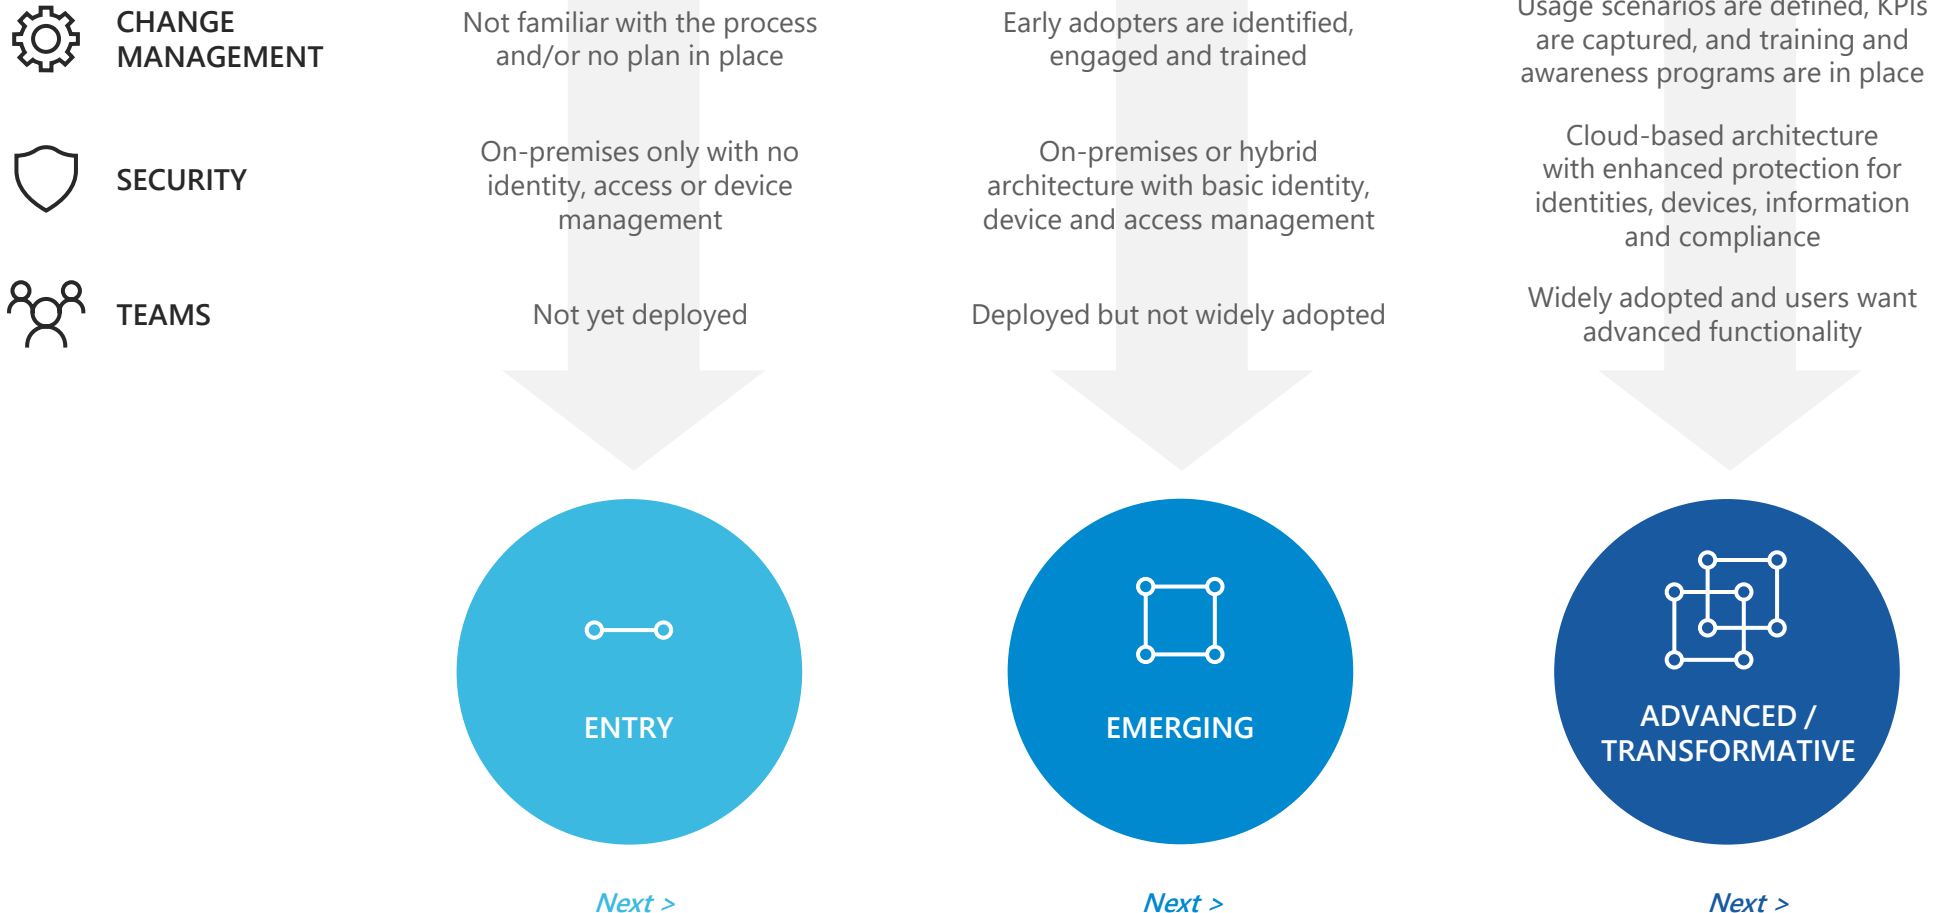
CHANGE MANAGEMENT

Not familiar with the process and/or no plan in place

Early adopters are identified, engaged and trained

Usage scenarios are defined, KPIs are captured, and training and awareness programs are in place

SECURITY

On-premises only with no identity, access or device management

On-premises or hybrid architecture with basic identity, device and access management

Cloud-based architecture with enhanced protection for identities, devices, information and compliance

TEAMS

Not yet deployed

Deployed but not widely adopted

Widely adopted and users want advanced functionality

ENTRY

EMERGING

ADVANCED / TRANSFORMATIVE

Next >

Next >

Next >